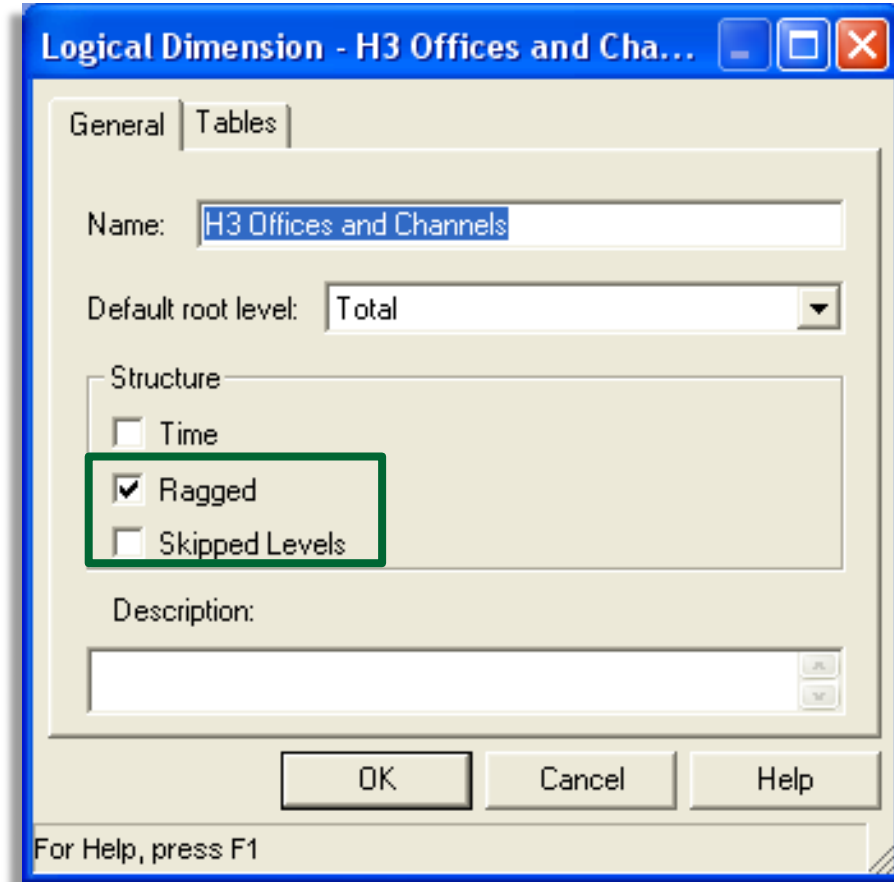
Logical Dimension - H3 Offices and Cha...

General
Tables

Name: H3 Offices and Channels

Default root level: Total

Structure
Time
Ragged
Skipped Levels

Description:

OK
Cancel
Help

For Help, press F1